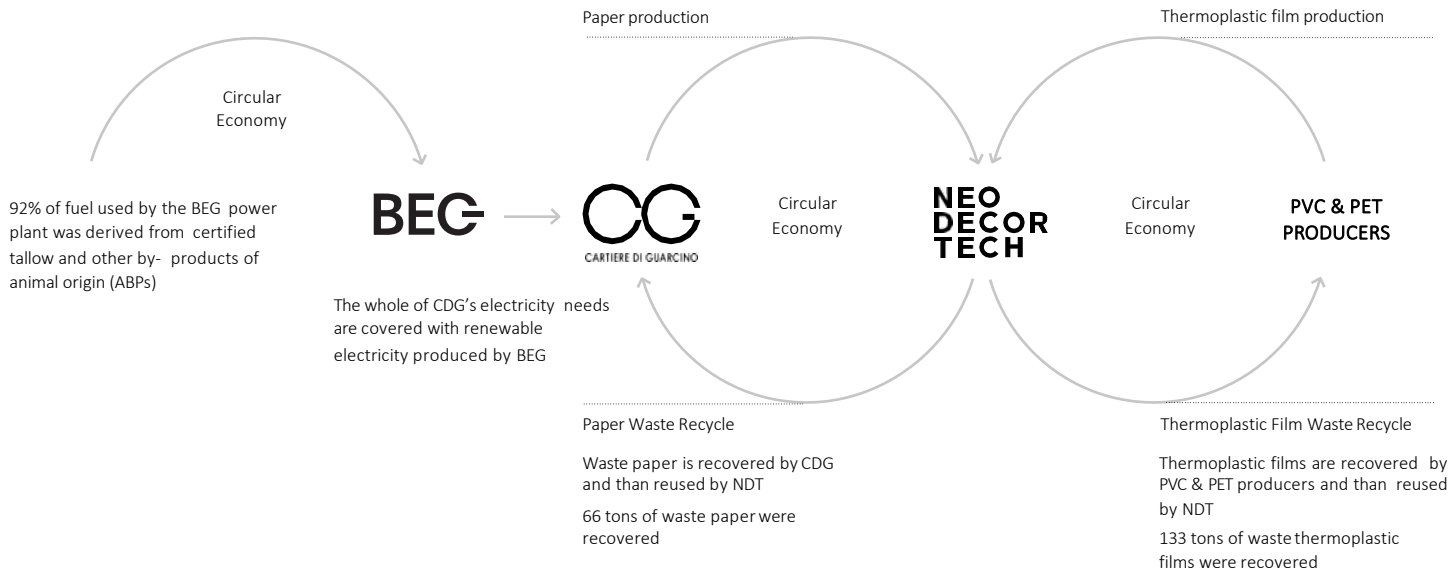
Paper production

Thermoplastic film production

Circular Economy

92% of fuel used by the BEG power plant was derived from certified tallow and other by-products of animal origin (ABPs)

BEG

CG
CARTIERE DI GUARCINO

The whole of CDG's electricity needs are covered with renewable electricity produced by BEG

Circular Economy

NEO DECOR TECH

Circular Economy

PVC & PET PRODUCERS

Paper Waste Recycle

Waste paper is recovered by CDG and than reused by NDT

66 tons of waste paper were recovered

Thermoplastic Film Waste Recycle

Thermoplastic films are recovered by PVC & PET producers and than reused by NDT

133 tons of waste thermoplastic films were recovered